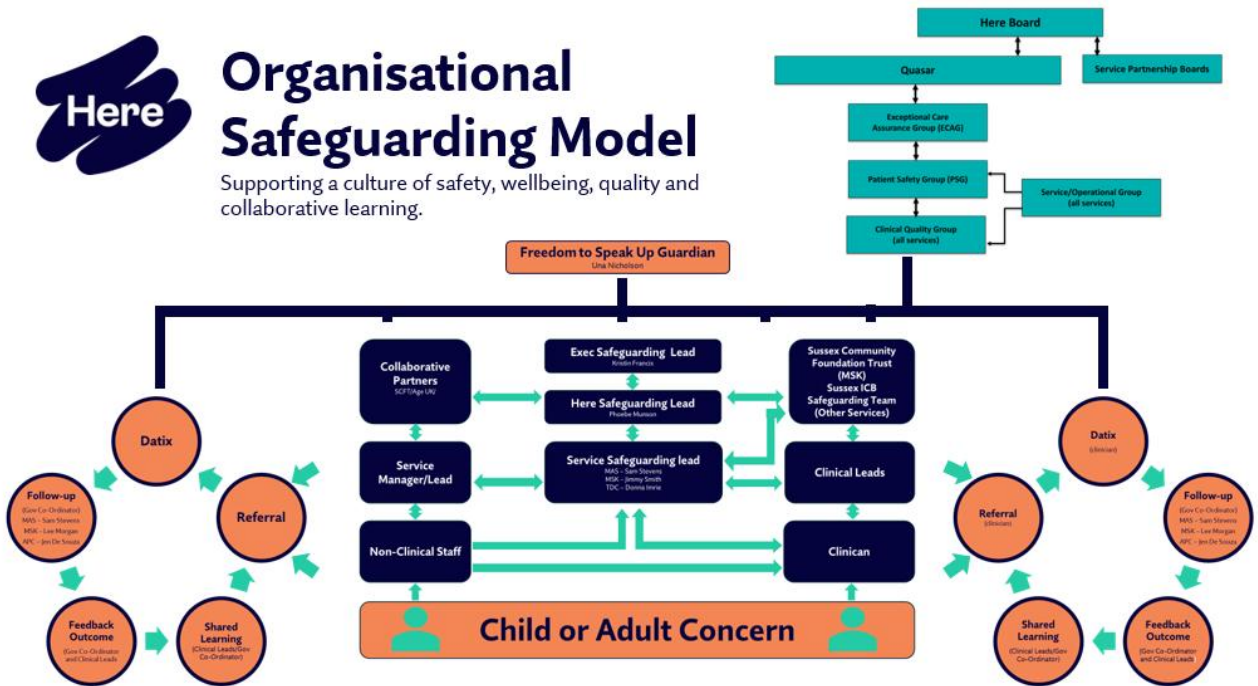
Here

Organisational Safeguarding Model

Supporting a culture of safety, wellbeing, quality and collaborative learning.

Here Board

Quasar

Service Partnership Boards

Exceptional Care Assurance Group (ECAG)

Patient Safety Group (PSG)

Service/Operational Group (all services)

Clinical Quality Group (all services)

Freedom to Speak Up Guardian
Una Nicholson

Collaborative Partners
SCFT/Age UK/

Exec Safeguarding Lead
Kristin Francis

Here Safeguarding Lead
Phoebe Munson

Sussex Community Foundation Trust (MSK)
Sussex ICB Safeguarding Team (Other Services)

Service Manager/Lead

Service Safeguarding lead
MAS – Sam Stevens
MSK – Jimmy Smith
TDC – Donna Imrie

Clinical Leads

Non-Clinical Staff

Clinican

Child or Adult Concern

Datix

Follow-up
(Gov Co-Ordinator)
MAS – Sam Stevens
MSK – Lee Morgan
APC – Jen De Souza

Referral

Feedback Outcome
(Gov Co-Ordinator and Clinical Leads)

Shared Learning
(Clinical Leads/Gov Co-Ordinator)

Datix
(clinician)

Referral
(clinician)

Follow-up
(Gov Co-Ordinator)
MAS – Sam Stevens
MSK – Lee Morgan
APC – Jen De Souza

Shared Learning
(Clinical Leads/Gov Co-Ordinator)

Feedback Outcome
(Gov Co-Ordinator and Clinical Leads)